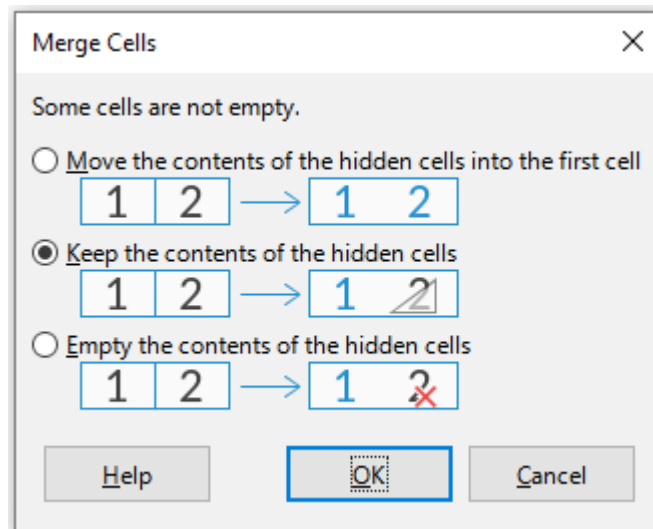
Merge Cells ×

Some cells are not empty.

Move the contents of the hidden cells into the first cell

| 1 | 2 |
|---|---|

→

| 1 2 |
|---|

Keep the contents of the hidden cells

| 1 | 2 |
|---|---|

→

| 1 2 |
|---|

Empty the contents of the hidden cells

| 1 | 2 |
|---|---|

→

| 1 2 |
|---|

Help OK Cancel